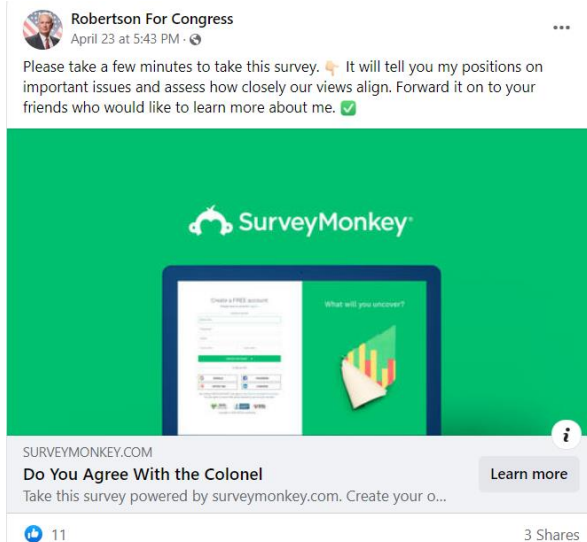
Robertson For Congress
April 23 at 5:43 PM ·

Please take a few minutes to take this survey. 👇 It will tell you my positions on important issues and assess how closely our views align. Forward it on to your friends who would like to learn more about me. ✅

SurveyMonkey

Create a FREE account

What will you uncover?

SURVEYMONKEY.COM
Do You Agree With the Colonel
Take this survey powered by surveymonkey.com. Create your o...
Learn more

11
3 Shares